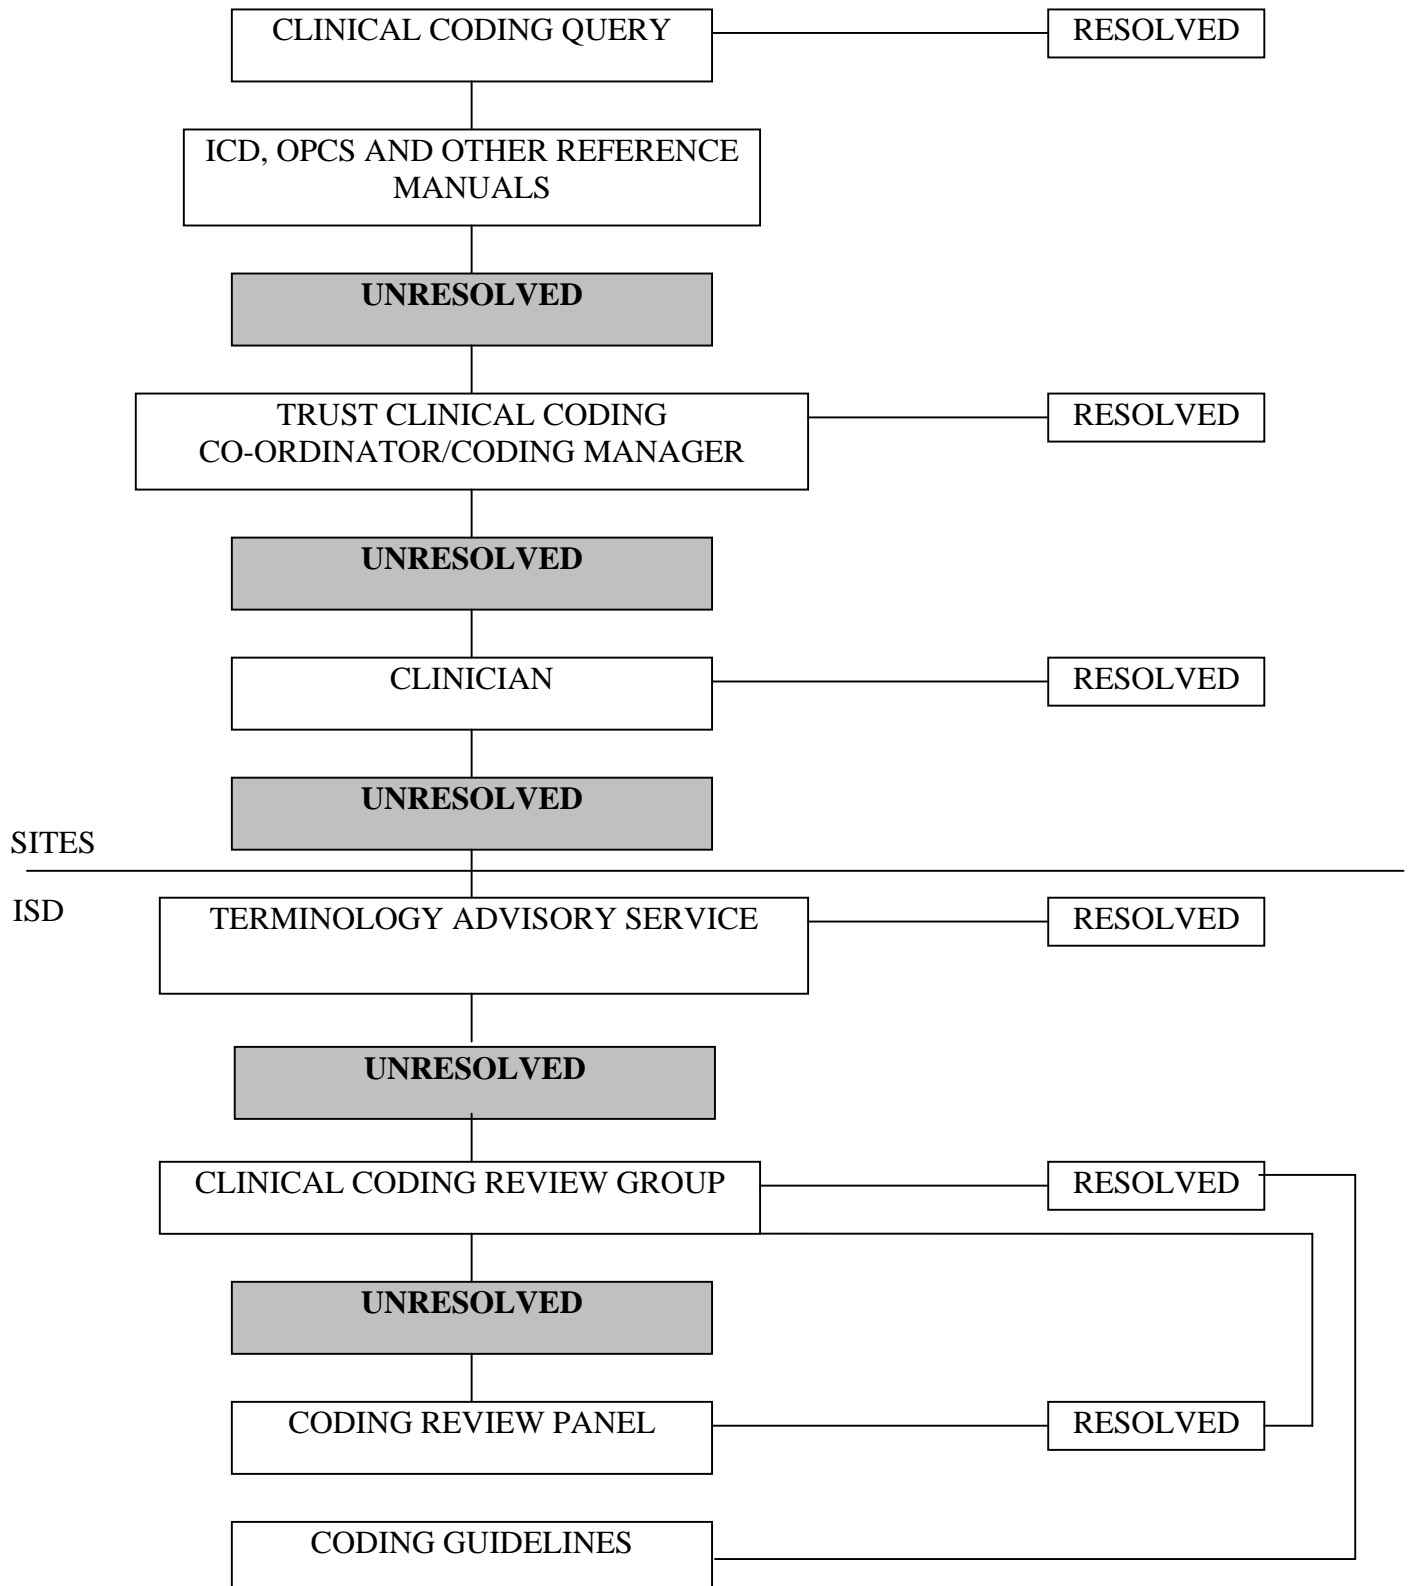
CLINICAL CODING QUERY

RESOLVED

ICD, OPCS AND OTHER REFERENCE MANUALS

**UNRESOLVED**

TRUST CLINICAL CODING CO-ORDINATOR/CODING MANAGER

RESOLVED

**UNRESOLVED**

CLINICIAN

RESOLVED

**UNRESOLVED**

SITES

ISD

TERMINOLOGY ADVISORY SERVICE

RESOLVED

**UNRESOLVED**

CLINICAL CODING REVIEW GROUP

RESOLVED

**UNRESOLVED**

CODING REVIEW PANEL

RESOLVED

CODING GUIDELINES